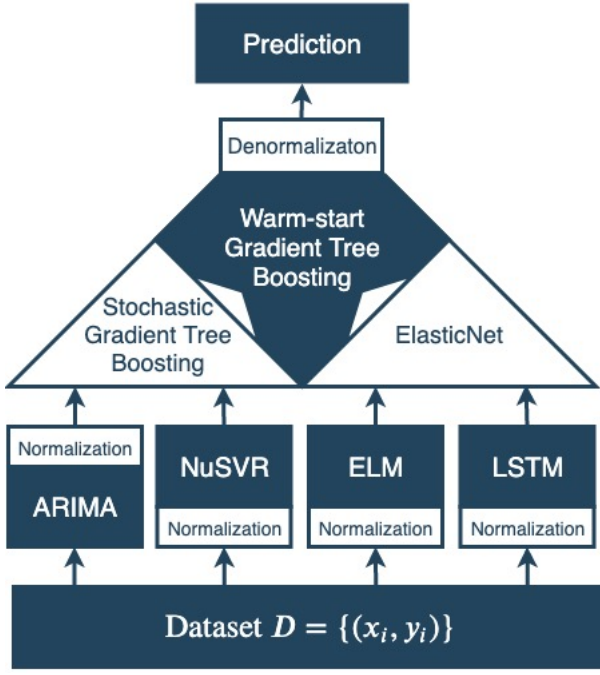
Prediction

Denormalizaton

Warm-start Gradient Tree Boosting

Stochastic Gradient Tree Boosting

ElasticNet

Normalization

ARIMA

NuSVR

Normalization

ELM

Normalization

LSTM

Normalization

Dataset $D = \{(x_i, y_i)\}$